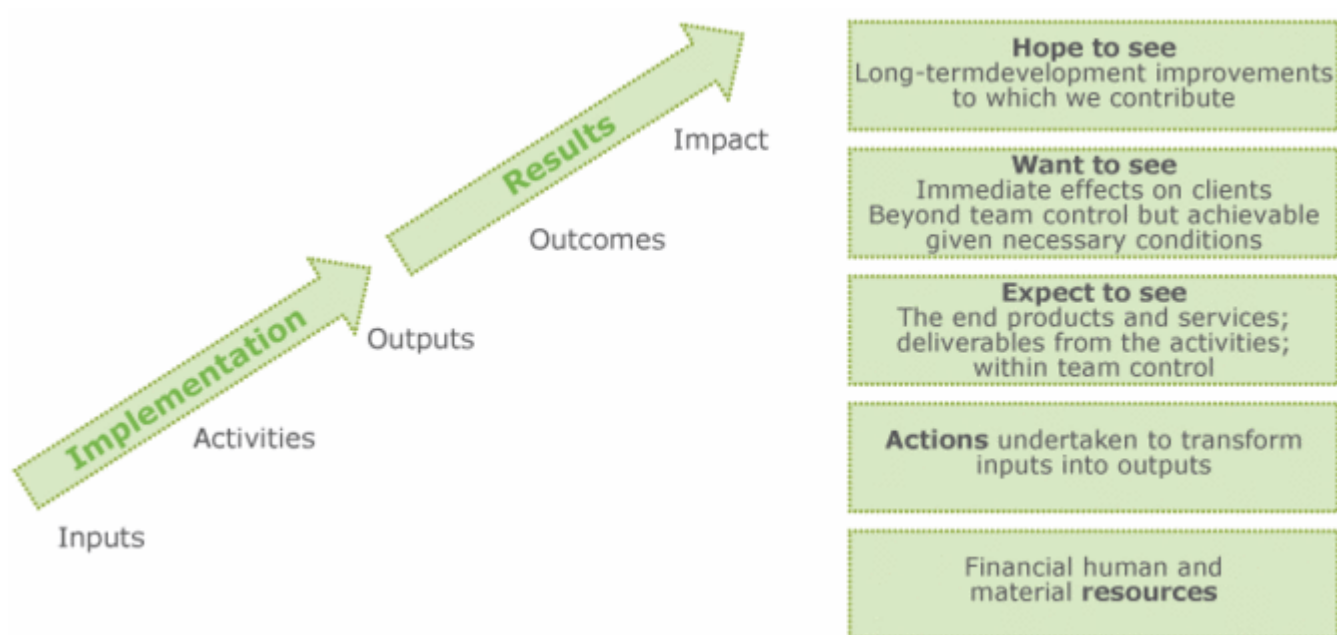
Results

Implementation

Impact

Outcomes

Outputs

Activities

Inputs

Hope to see
Long-termdevelopment improvements to which we contribute

Want to see
Immediate effects on clients
Beyond team control but achievable given necessary conditions

Expect to see
The end products and services; deliverables from the activities; within team control

Actions undertaken to transform inputs into outputs

Financial human and material resources